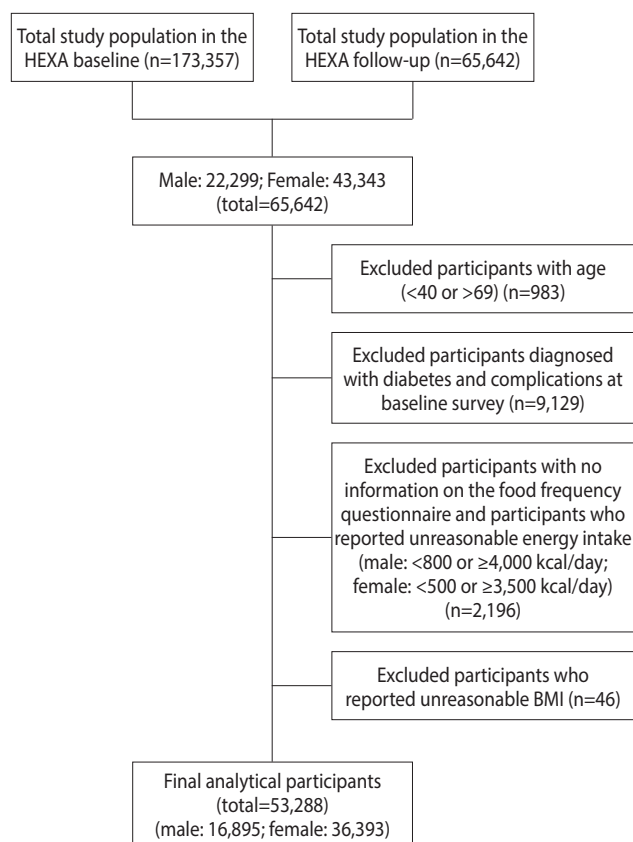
Total study population in the HEXA baseline (n=173,357)

Total study population in the HEXA follow-up (n=65,642)

Male: 22,299; Female: 43,343 (total=65,642)

Excluded participants with age (<40 or >69) (n=983)

Excluded participants diagnosed with diabetes and complications at baseline survey (n=9,129)

Excluded participants with no information on the food frequency questionnaire and participants who reported unreasonable energy intake (male: <800 or ≥4,000 kcal/day; female: <500 or ≥3,500 kcal/day) (n=2,196)

Excluded participants who reported unreasonable BMI (n=46)

Final analytical participants (total=53,288) (male: 16,895; female: 36,393)